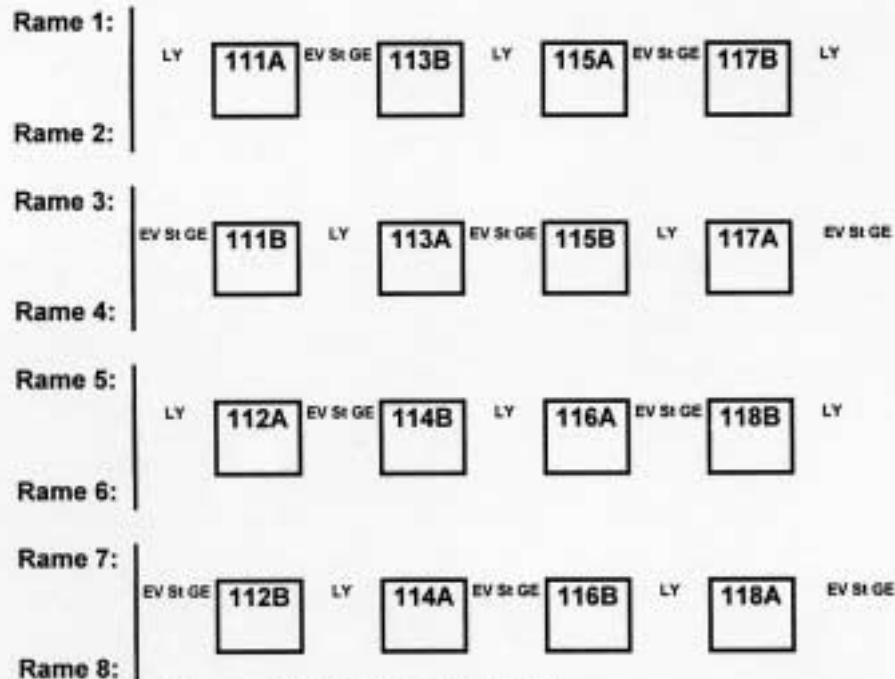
Rame 1:

LY 111A EV St GE 113B LY 115A EV St GE 117B LY

Rame 2:

Rame 3:

EV St GE 111B LY 113A EV St GE 115B LY 117A EV St GE

Rame 4:

Rame 5:

LY 112A EV St GE 114B LY 116A EV St GE 118B LY

Rame 6:

Rame 7:

EV St GE 112B LY 114A EV St GE 116B LY 118A EV St GE

Rame 8: